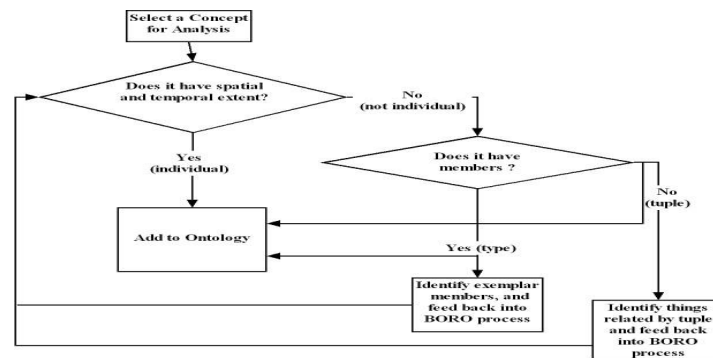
Select a Concept for Analysis

Does it have spatial and temporal extent?

No (not individual)

Yes (individual)

Does it have members ?

No (tuple)

Add to Ontology

Yes (type)

Identify exemplar members, and feed back into BORO process

Identify things related by tuple and feed back into BORO process